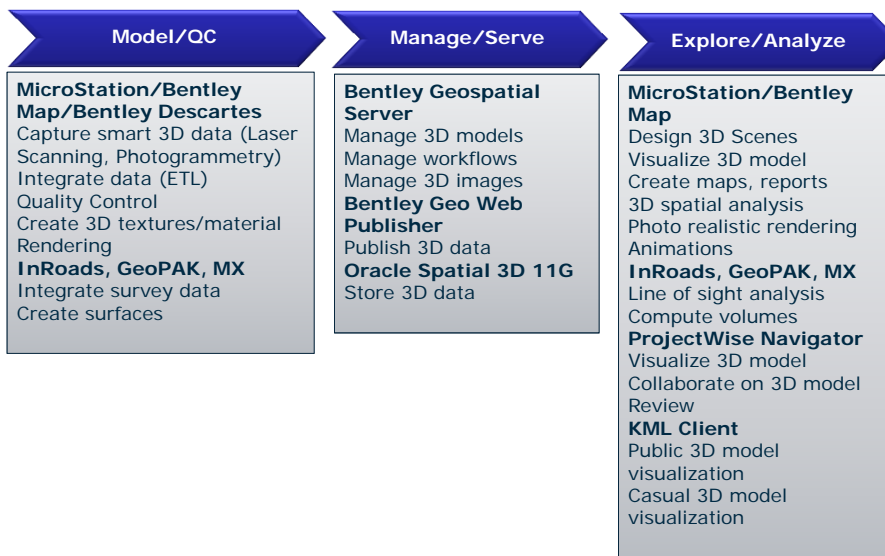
Model/QC

MicroStation/Bentley Map/Bentley Descartes
Capture smart 3D data (Laser Scanning, Photogrammetry)
Integrate data (ETL)
Quality Control
Create 3D textures/material Rendering
InRoads, GeoPAK, MX
Integrate survey data
Create surfaces

Manage/Serve

Bentley Geospatial Server
Manage 3D models
Manage workflows
Manage 3D images
Bentley Geo Web Publisher
Publish 3D data
Oracle Spatial 3D 11G
Store 3D data

Explore/Analyze

MicroStation/Bentley Map
Design 3D Scenes
Visualize 3D model
Create maps, reports
3D spatial analysis
Photo realistic rendering
Animations
InRoads, GeoPAK, MX
Line of sight analysis
Compute volumes
ProjectWise Navigator
Visualize 3D model
Collaborate on 3D model Review
KML Client
Public 3D model visualization
Casual 3D model visualization